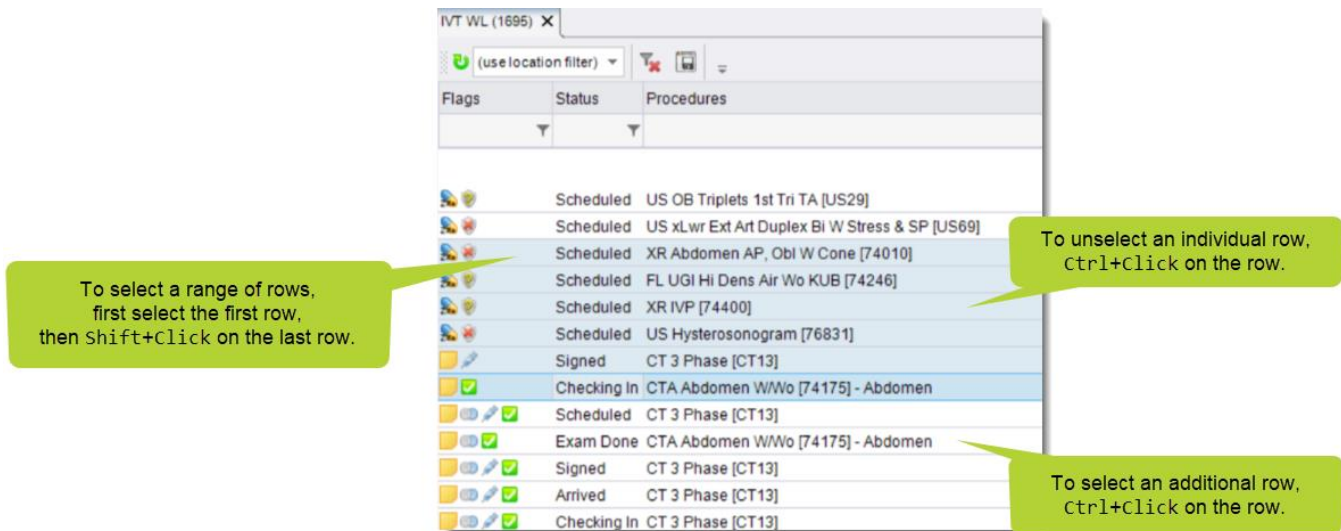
IVT WL (1695) ×

(use location filter)

| Flags | Status | Procedures |
|---|---|---|
| | Scheduled | US OB Triplets 1st Tri TA [US29] |
| | Scheduled | US xLwr Ext Art Duplex Bi W Stress & SP [US69] |
| | Scheduled | XR Abdomen AP, Obl W Cone [74010] |
| | Scheduled | FL UGI Hi Dens Air Wo KUB [74246] |
| | Scheduled | XR IVP [74400] |
| | Scheduled | US Hysterosonogram [76831] |
| | Signed | CT 3 Phase [CT13] |
| | Checking In | CTA Abdomen W/Wo [74175] - Abdomen |
| | Scheduled | CT 3 Phase [CT13] |
| | Exam Done | CTA Abdomen W/Wo [74175] - Abdomen |
| | Signed | CT 3 Phase [CT13] |
| | Arrived | CT 3 Phase [CT13] |
| | Checking In | CT 3 Phase [CT13] |

To select a range of rows, first select the first row, then Shift+Click on the last row.

To unselect an individual row, Ctrl+Click on the row.

To select an additional row, Ctrl+Click on the row.